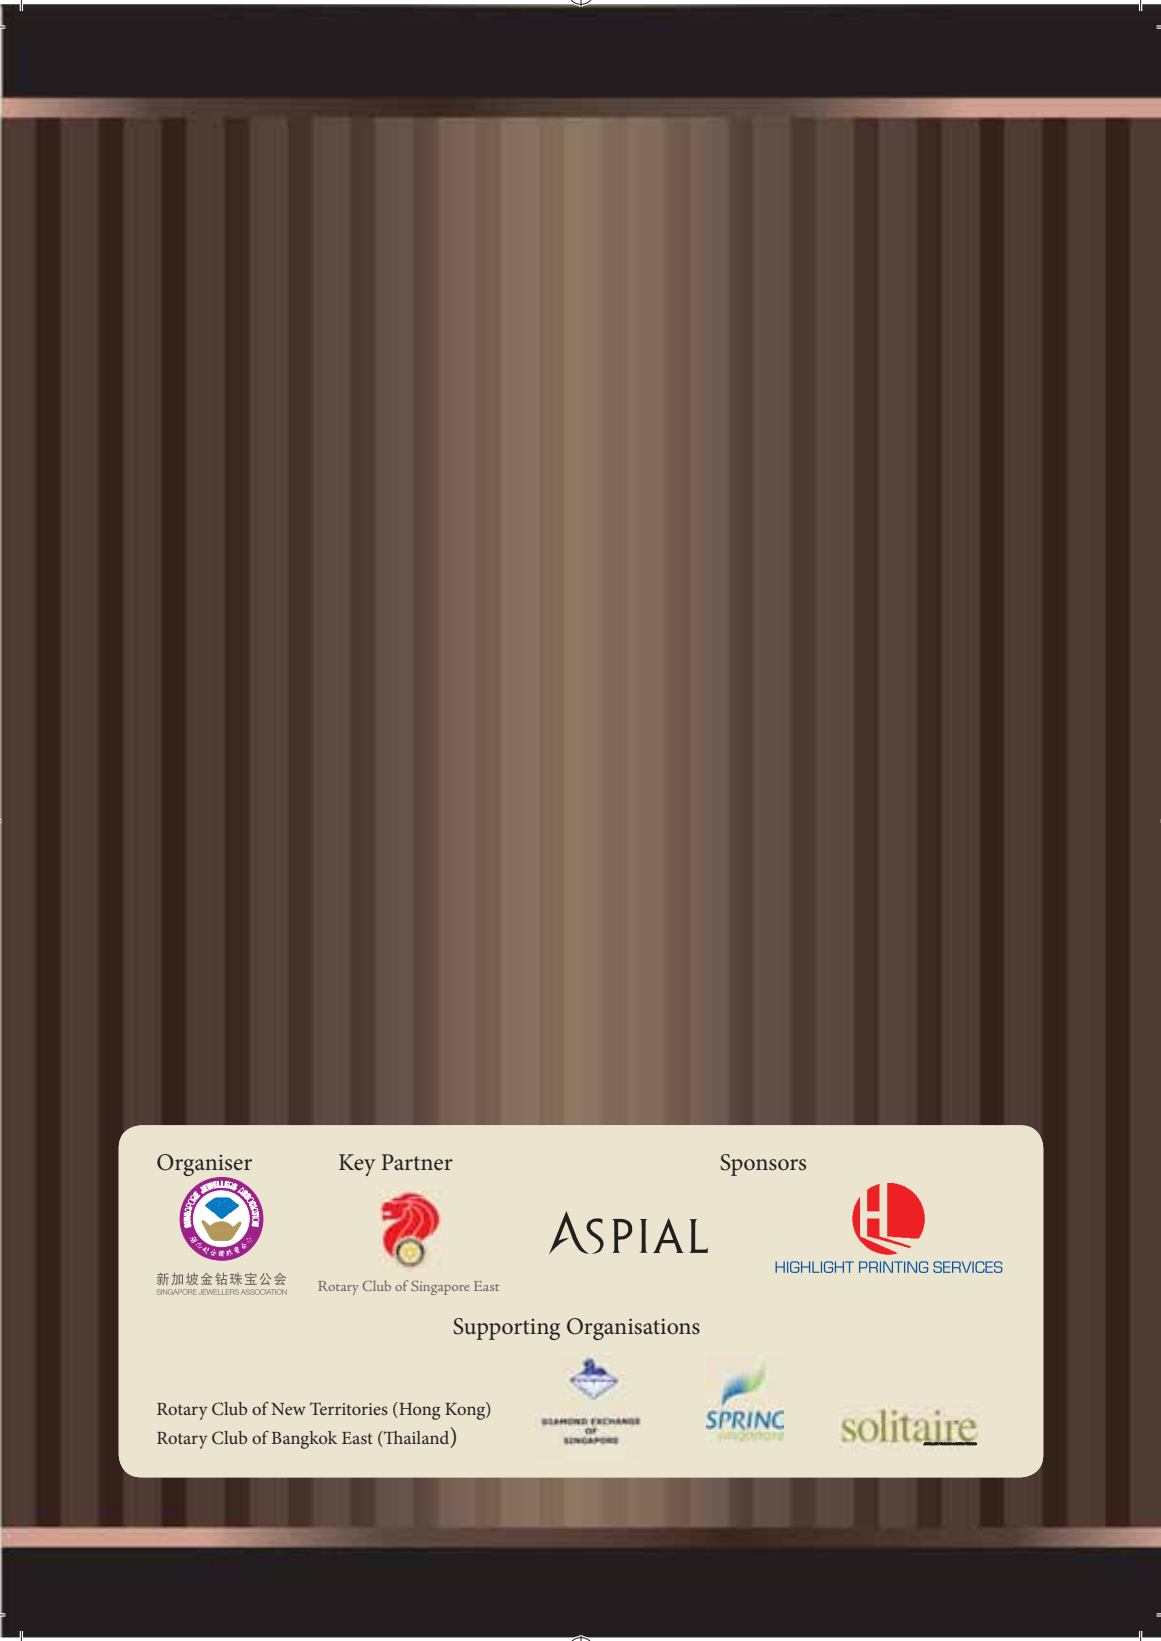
Organiser

SINGAPORE JEWELLERS ASSOCIATION

新加坡金钻珠宝公会
SINGAPORE JEWELLERS ASSOCIATION

Key Partner

Rotary Club of Singapore East

Sponsors

ASPIAL

HIGHLIGHT PRINTING SERVICES

Supporting Organisations

Rotary Club of New Territories (Hong Kong)
Rotary Club of Bangkok East (Thailand)

DIAMOND EXCHANGE OF SINGAPORE

SPRING singapore

solitaire